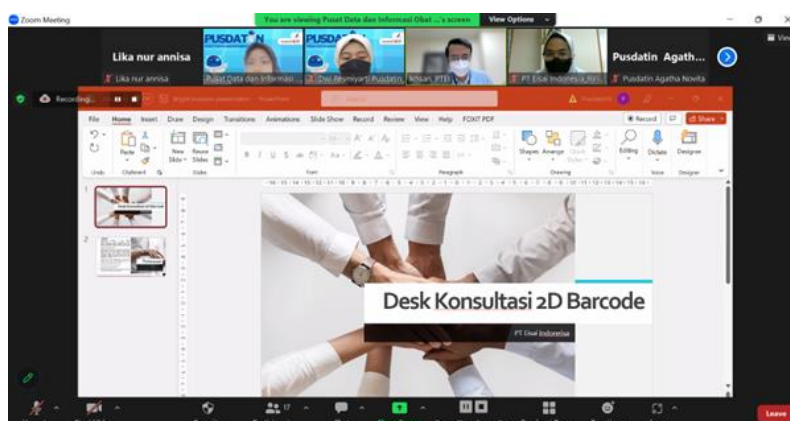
Zoom Meeting

You are viewing Pusat Data dan Informasi Obat ...'s screen

View Options

Lika nur annisa

Lika nur annisa

PUSDATIN

PUSDATIN

Pusat Data dan Informasi ...

Dwi Reymiyarti Pusdatin...

Ikhsan, PTEI

PT Eisai Indonesia, Ril...

Pusdatin Agath...

Pusdatin Agatha Novita

Recording...

File Home Insert Draw Design Transitions Animations Slide Show Record Review View Help FOXIT PDF

Record

Share

Undo Clipboard Slides Font Paragraph Drawing Voice Designer

Paste New Slide Reuse Slides Shapes Arrange Quick Styles Editing Dictate Designer

1

2

Desk Konsultasi 2D Barcode

PT Eisai Indonesia

Leave